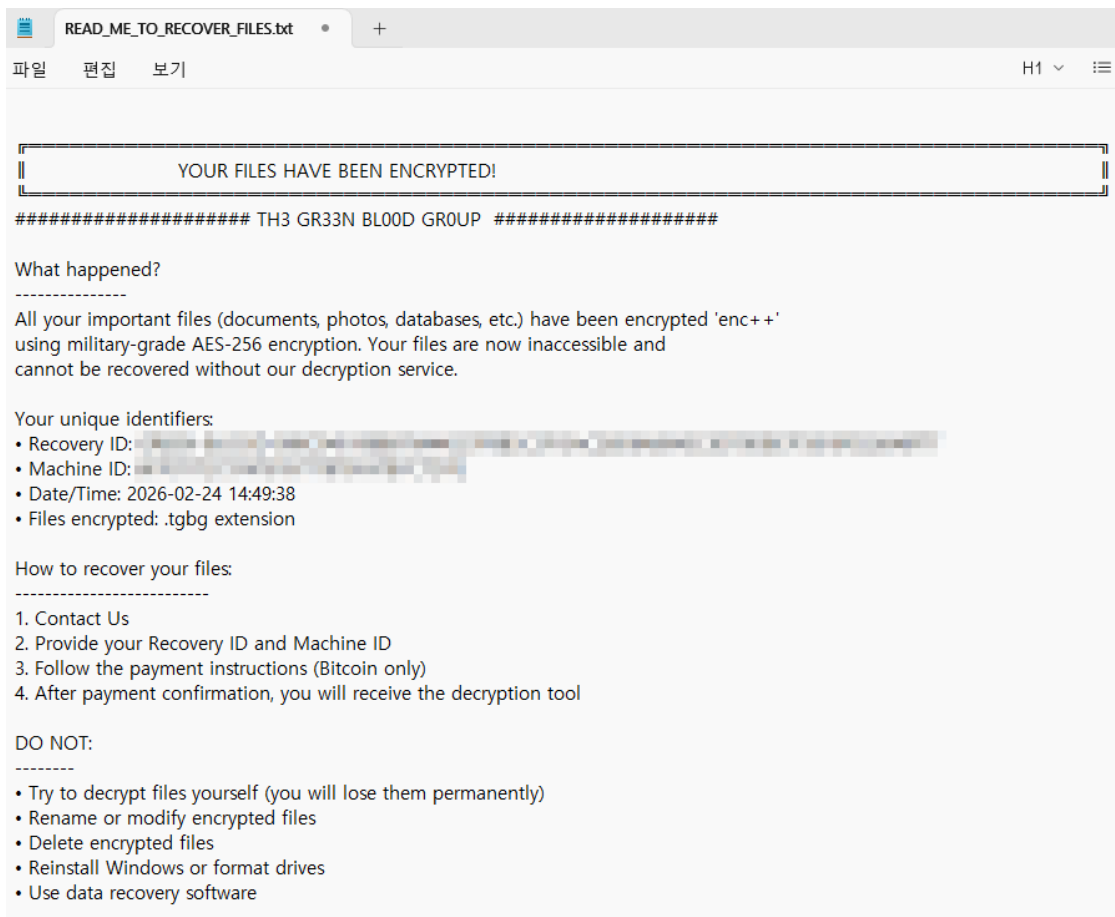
READ_ME_TO_RECOVER_FILES.txt

파일 편집 보기

H1

YOUR FILES HAVE BEEN ENCRYPTED!

#################### TH3 GR33N BL00D GR0UP ###################

What happened?
---------------
All your important files (documents, photos, databases, etc.) have been encrypted 'enc++' using military-grade AES-256 encryption. Your files are now inaccessible and cannot be recovered without our decryption service.

Your unique identifiers:
• Recovery ID: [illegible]
• Machine ID: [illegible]
• Date/Time: 2026-02-24 14:49:38
• Files encrypted: .tgbg extension

How to recover your files:
--------------------------
1. Contact Us
2. Provide your Recovery ID and Machine ID
3. Follow the payment instructions (Bitcoin only)
4. After payment confirmation, you will receive the decryption tool

DO NOT:
--------
• Try to decrypt files yourself (you will lose them permanently)
• Rename or modify encrypted files
• Delete encrypted files
• Reinstall Windows or format drives
• Use data recovery software